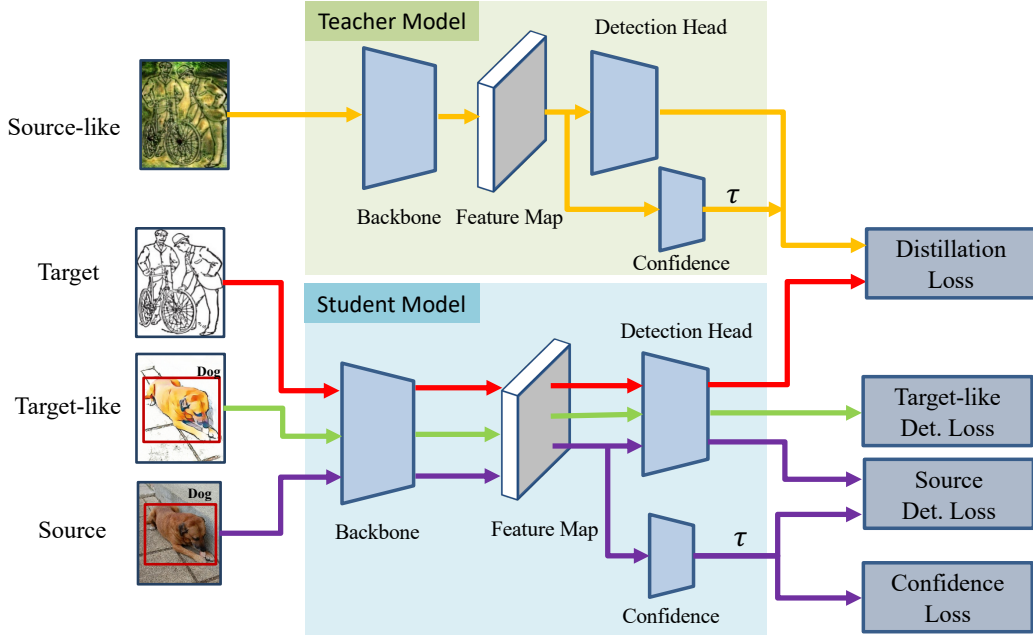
Teacher Model

Detection Head

Source-like

Backbone

Feature Map

$\tau$

Confidence

Distillation Loss

Target

Student Model

Detection Head

Dog

Target-like

Target-like Det. Loss

Dog

Source

Backbone

Feature Map

Source Det. Loss

$\tau$

Confidence Loss

Confidence